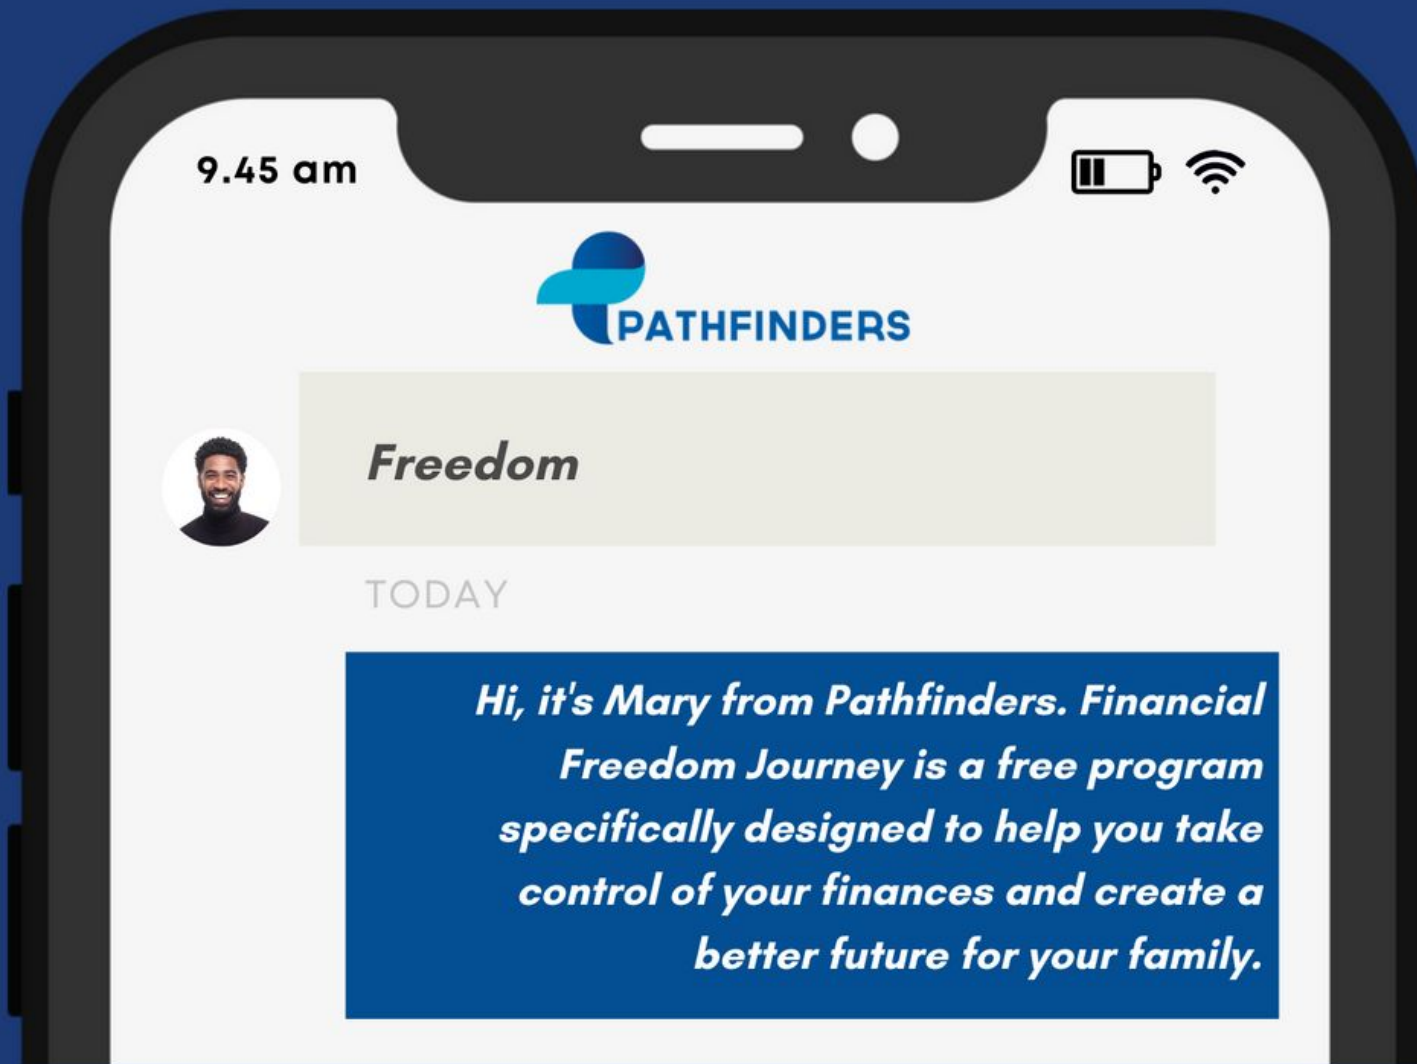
9.45 am

PATHFINDERS

Freedom

TODAY

Hi, it's Mary from Pathfinders. Financial Freedom Journey is a free program specifically designed to help you take control of your finances and create a better future for your family.